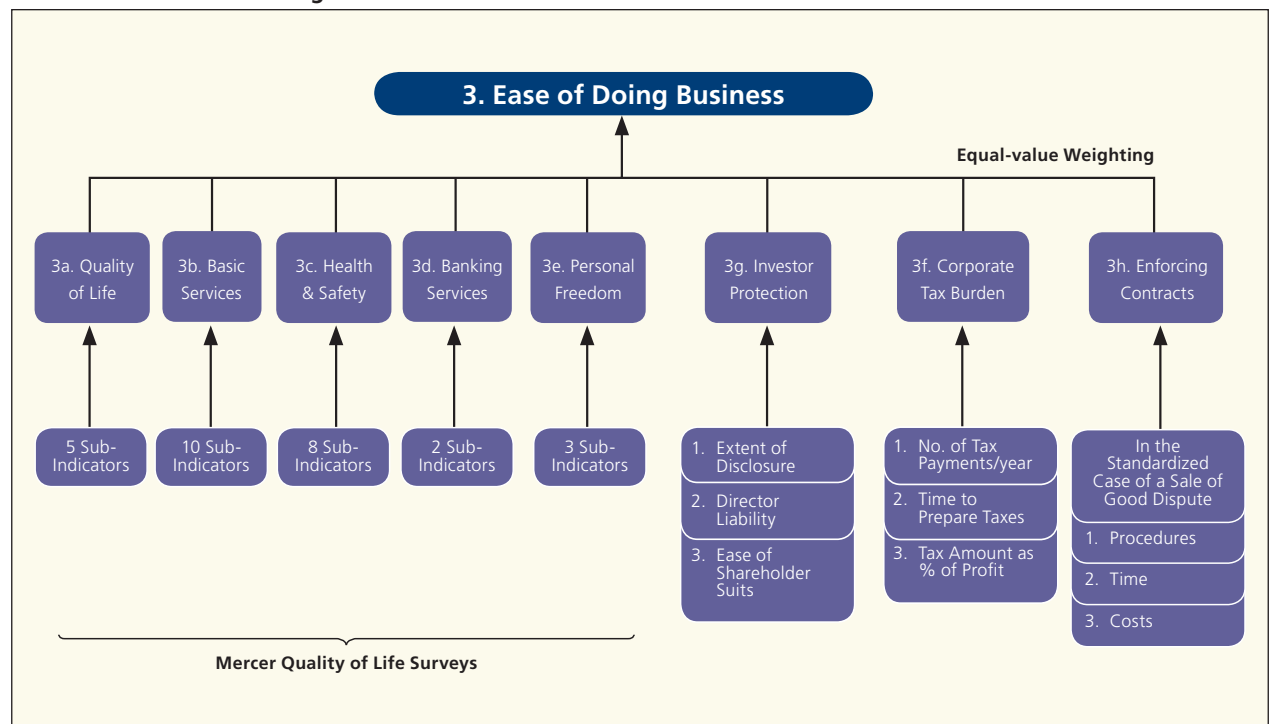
3. Ease of Doing Business

Equal-value Weighting

3a. Quality of Life

3b. Basic Services

3c. Health & Safety

3d. Banking Services

3e. Personal Freedom

3g. Investor Protection

3f. Corporate Tax Burden

3h. Enforcing Contracts

5 Sub-Indicators

10 Sub-Indicators

8 Sub-Indicators

2 Sub-Indicators

3 Sub-Indicators

1. Extent of Disclosure

2. Director Liability

3. Ease of Shareholder Suits

1. No. of Tax Payments/year

2. Time to Prepare Taxes

3. Tax Amount as % of Profit

In the Standardized Case of a Sale of Good Dispute

1. Procedures

2. Time

3. Costs

Mercer Quality of Life Surveys